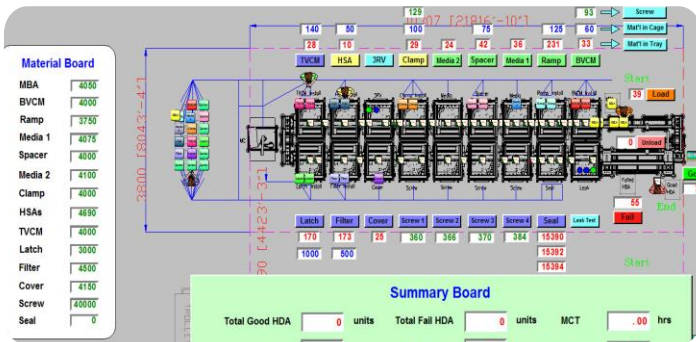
Material Board

| | |
|---|---|
| MBA | 4050 |
| BVCM | 4000 |
| Ramp | 3750 |
| Media 1 | 4075 |
| Spacer | 4000 |
| Media 2 | 4100 |
| Clamp | 4000 |
| HSAs | 4690 |
| TVCM | 4000 |
| Latch | 3000 |
| Filter | 4500 |
| Cover | 4150 |
| Screw | 40000 |
| Seal | 0 |

129
93 Screw
140 50 100 75 125 60 Mat'l in Cage
28 10 29 24 42 36 231 33 Mat'l in Tray
TVCM HSA 3RV Clamp Media 2 Spacer Media 1 Ramp BVCM
[21816'-10"]
Start
39 Load
0 Unload
3800 [8843'-4"]
[4423'-3"]
55
Fail
End
Latch Filter Cover Screw 1 Screw 2 Screw 3 Screw 4 Seal Leak Test
170 173 25 360 366 370 384 15390
1000 500
15392
15394
Start

Summary Board
Total Good HDA 0 units Total Fail HDA 0 units MCT .00 hrs